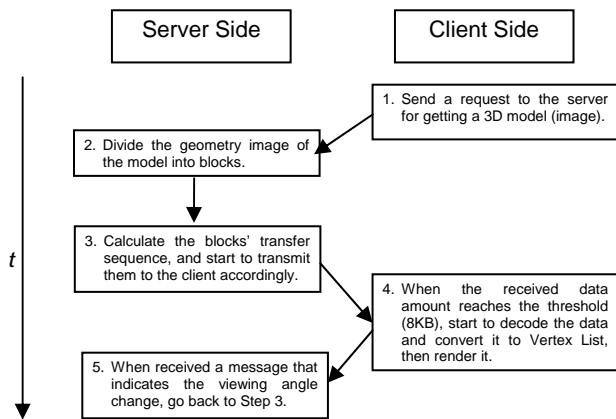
Server Side

Client Side

1. Send a request to the server for getting a 3D model (image).

2. Divide the geometry image of the model into blocks.

3. Calculate the blocks' transfer sequence, and start to transmit them to the client accordingly.

t

4. When the received data amount reaches the threshold (8KB), start to decode the data and convert it to Vertex List, then render it.

5. When received a message that indicates the viewing angle change, go back to Step 3.